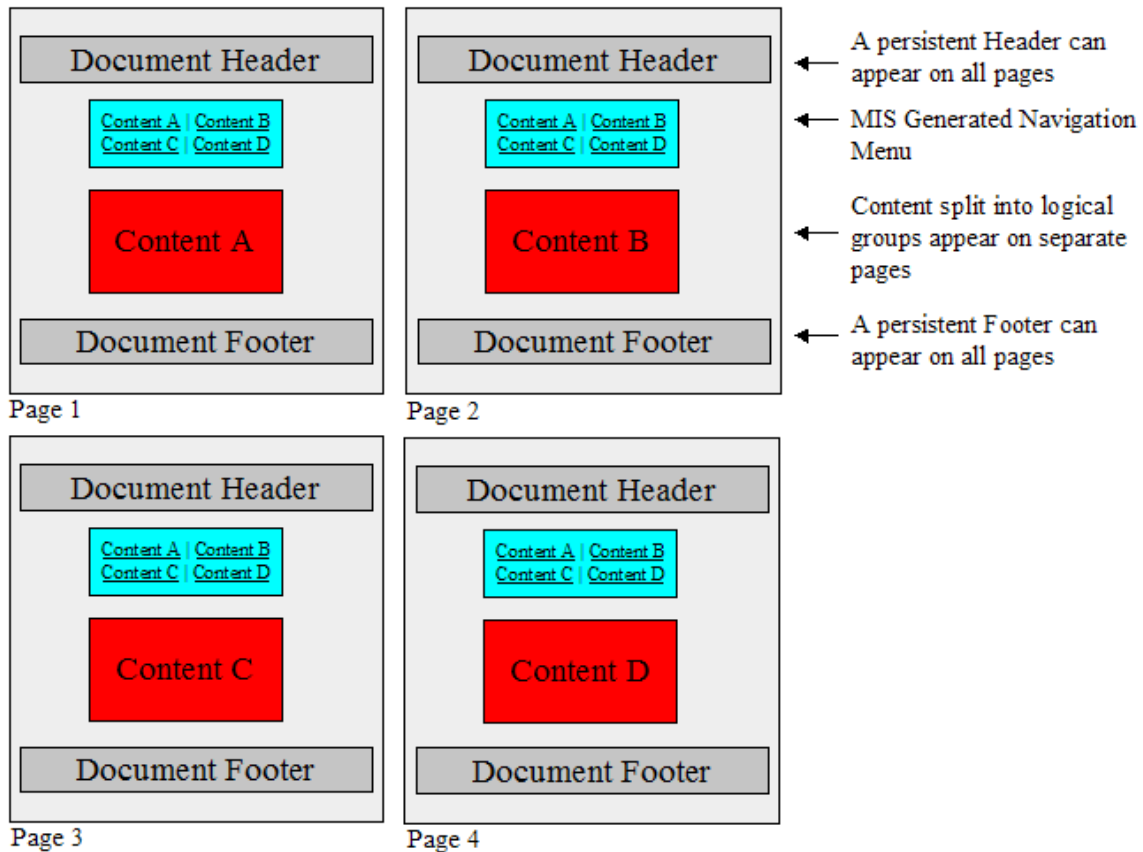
Document Header

Content A | Content B
Content C | Content D

Content A

Document Footer

Page 1

Document Header

Content A | Content B
Content C | Content D

Content B

Document Footer

Page 2

A persistent Header can appear on all pages

MIS Generated Navigation Menu

Content split into logical groups appear on separate pages

A persistent Footer can appear on all pages

Document Header

Content A | Content B
Content C | Content D

Content C

Document Footer

Page 3

Document Header

Content A | Content B
Content C | Content D

Content D

Document Footer

Page 4